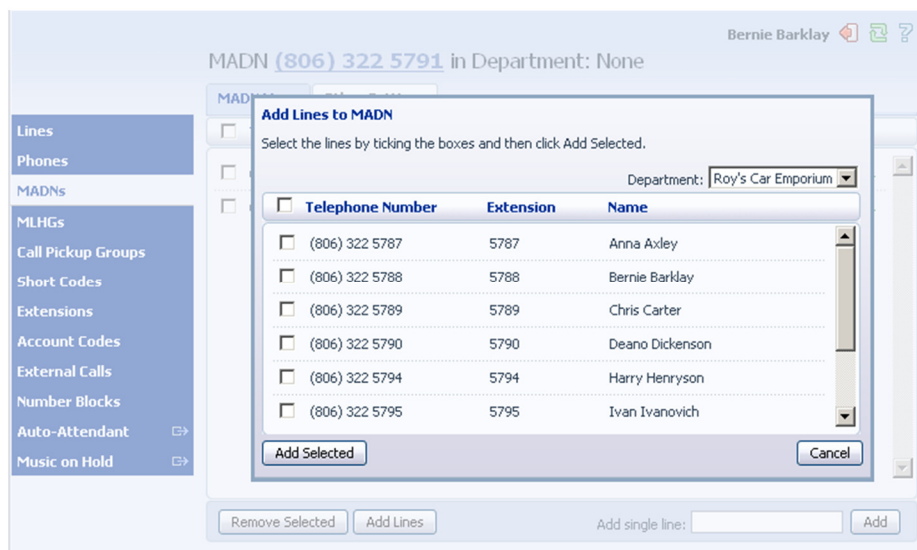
Bernie Barklay

MADN (806) 322 5791 in Department: None

MADN

Lines
Phones
MADNs
MLHGs
Call Pickup Groups
Short Codes
Extensions
Account Codes
External Calls
Number Blocks
Auto-Attendant
Music on Hold

Add Lines to MADN

Select the lines by ticking the boxes and then click Add Selected.

Department: Roy's Car Emporium

| Telephone Number | Extension | Name |
|---|---|---|
| (806) 322 5787 | 5787 | Anna Axley |
| (806) 322 5788 | 5788 | Bernie Barklay |
| (806) 322 5789 | 5789 | Chris Carter |
| (806) 322 5790 | 5790 | Deano Dickenson |
| (806) 322 5794 | 5794 | Harry Henryson |
| (806) 322 5795 | 5795 | Ivan Ivanovich |

Add Selected
Cancel

Remove Selected
Add Lines
Add single line:
Add